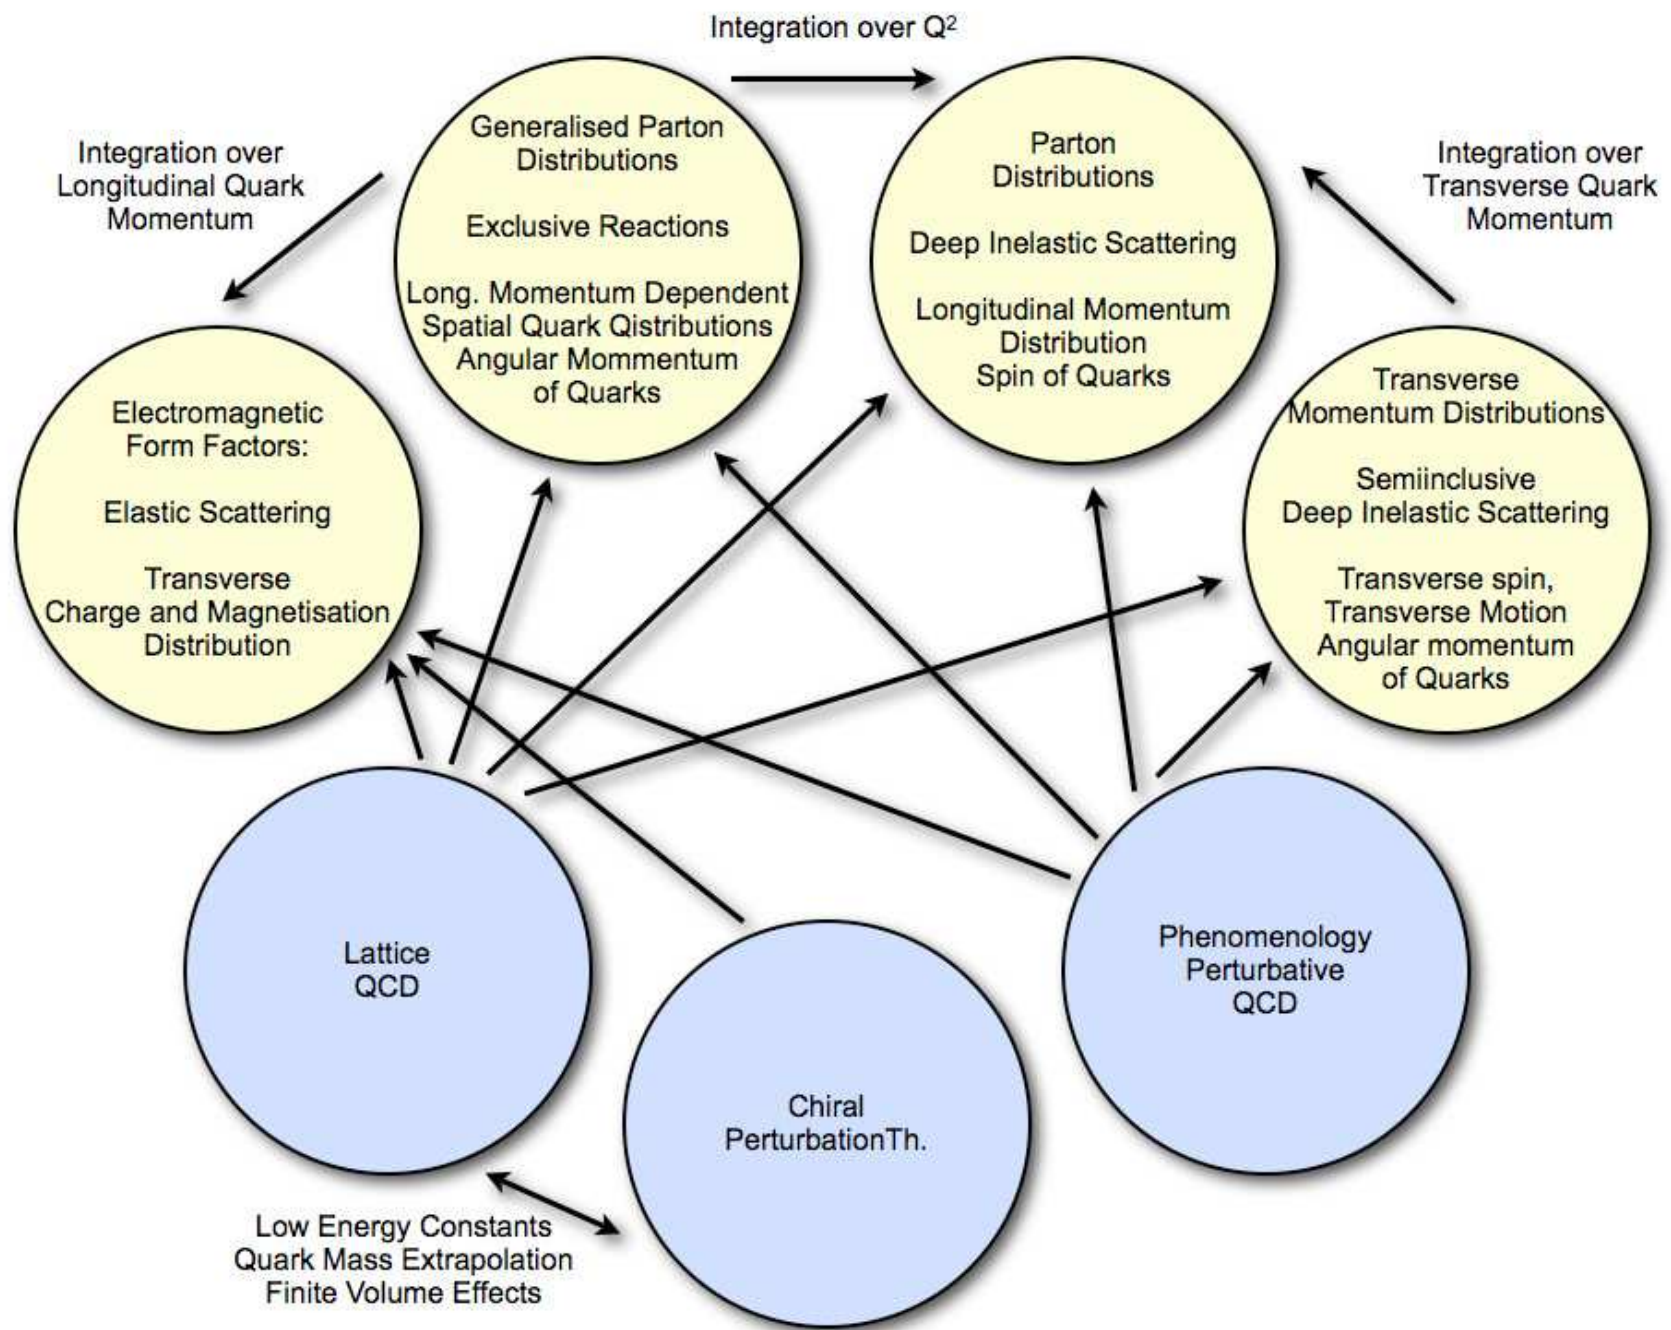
Integration over $Q^2$

Integration over Longitudinal Quark Momentum

Generalised Parton Distributions

Exclusive Reactions

Long. Momentum Dependent Spatial Quark Qistributions Angular Mommentum of Quarks

Parton Distributions

Deep Inelastic Scattering

Longitudinal Momentum Distribution Spin of Quarks

Integration over Transverse Quark Momentum

Electromagnetic Form Factors:

Elastic Scattering

Transverse Charge and Magnetisation Distribution

Transverse Momentum Distributions

Semiinclusive Deep Inelastic Scattering

Transverse spin, Transverse Motion Angular momentum of Quarks

Lattice QCD

Phenomenology Perturbative QCD

Chiral PerturbationTh.

Low Energy Constants Quark Mass Extrapolation Finite Volume Effects